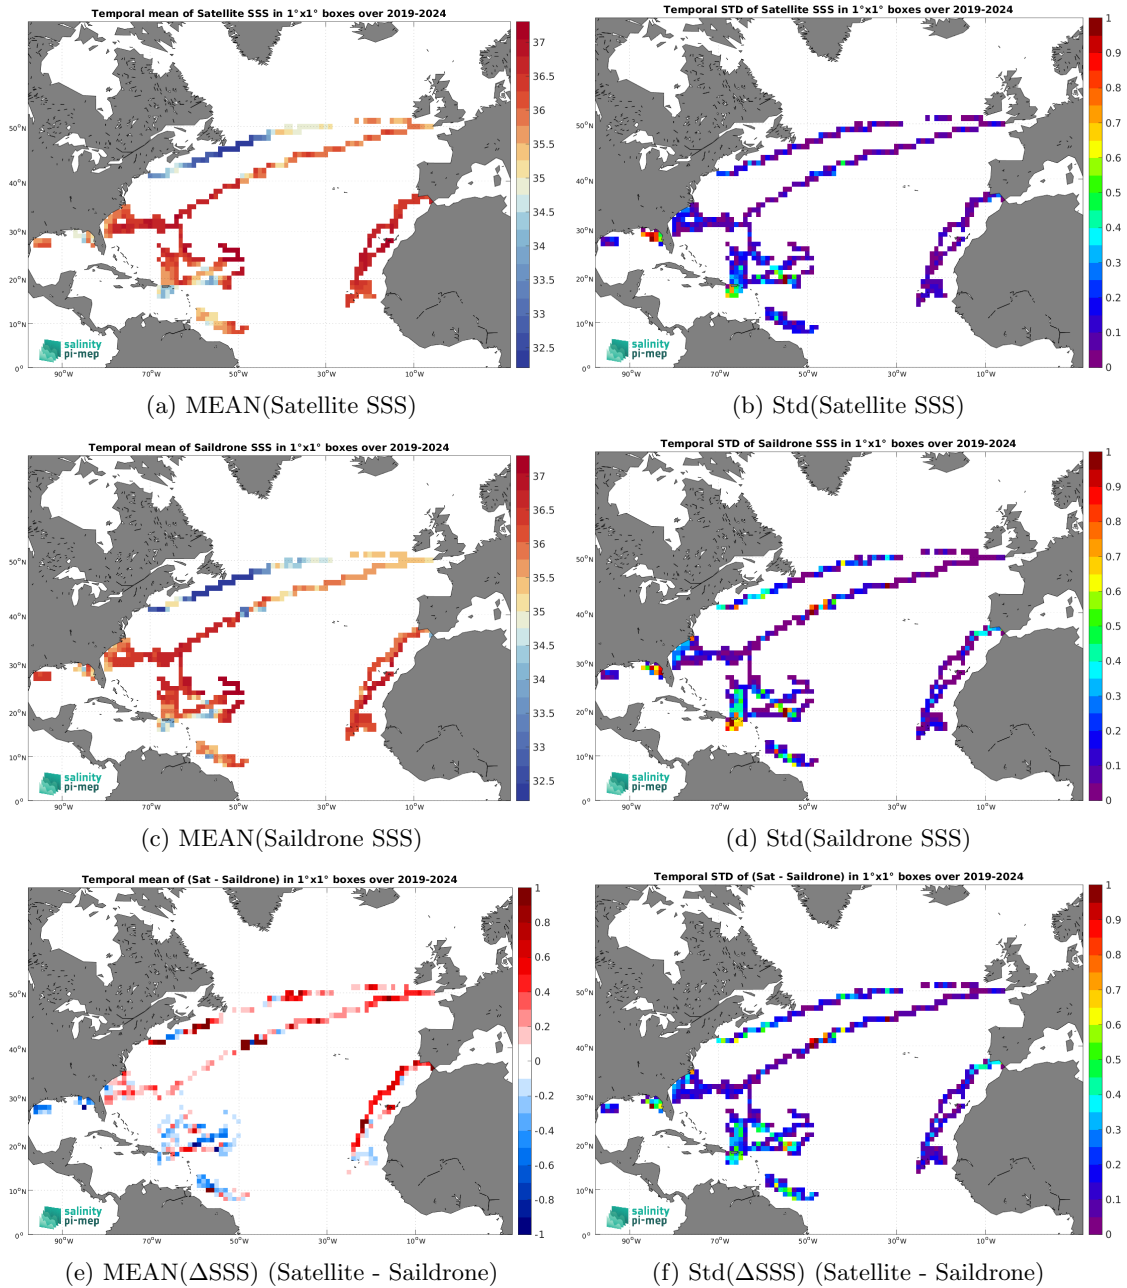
Temporal mean of Satellite SSS in 1°x1° boxes over 2019-2024

37
36.5
36
35.5
35
34.5
34
33.5
33
32.5

50°N
40°N
30°N
20°N
10°N
0°
90°W
70°W
50°W
30°W
10°W

salinity pi-mep

(a) MEAN(Satellite SSS)

Temporal STD of Satellite SSS in 1°x1° boxes over 2019-2024

1
0.9
0.8
0.7
0.6
0.5
0.4
0.3
0.2
0.1
0

50°N
40°N
30°N
20°N
10°N
0°
90°W
70°W
50°W
30°W
10°W

salinity pi-mep

(b) Std(Satellite SSS)

Temporal mean of Saildrone SSS in 1°x1° boxes over 2019-2024

37
36.5
36
35.5
35
34.5
34
33.5
33
32.5

50°N
40°N
30°N
20°N
10°N
0°
90°W
70°W
50°W
30°W
10°W

salinity pi-mep

(c) MEAN(Saildrone SSS)

Temporal STD of Saildrone SSS in 1°x1° boxes over 2019-2024

1
0.9
0.8
0.7
0.6
0.5
0.4
0.3
0.2
0.1
0

50°N
40°N
30°N
20°N
10°N
0°
90°W
70°W
50°W
30°W
10°W

salinity pi-mep

(d) Std(Saildrone SSS)

Temporal mean of (Sat - Saildrone) in 1°x1° boxes over 2019-2024

1
0.8
0.6
0.4
0.2
0
-0.2
-0.4
-0.6
-0.8
-1

50°N
40°N
30°N
20°N
10°N
0°
90°W
70°W
50°W
30°W
10°W

salinity pi-mep

(e) MEAN(ΔSSS) (Satellite - Saildrone)

Temporal STD of (Sat - Saildrone) in 1°x1° boxes over 2019-2024

1
0.9
0.8
0.7
0.6
0.5
0.4
0.3
0.2
0.1
0

50°N
40°N
30°N
20°N
10°N
0°
90°W
70°W
50°W
30°W
10°W

salinity pi-mep

(f) Std(ΔSSS) (Satellite - Saildrone)